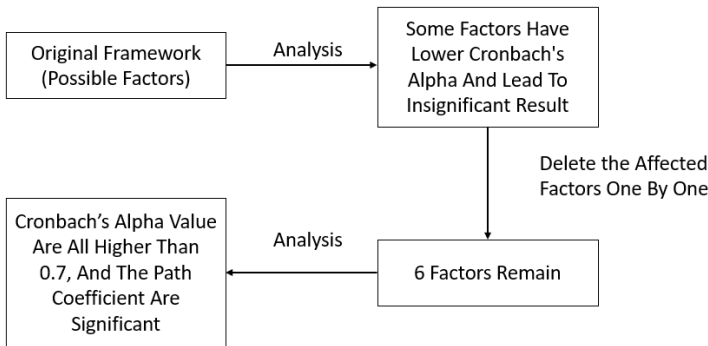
Original Framework (Possible Factors)

Analysis

Some Factors Have Lower Cronbach's Alpha And Lead To Insignificant Result

Delete the Affected Factors One By One

6 Factors Remain

Analysis

Cronbach's Alpha Value Are All Higher Than 0.7, And The Path Coefficient Are Significant